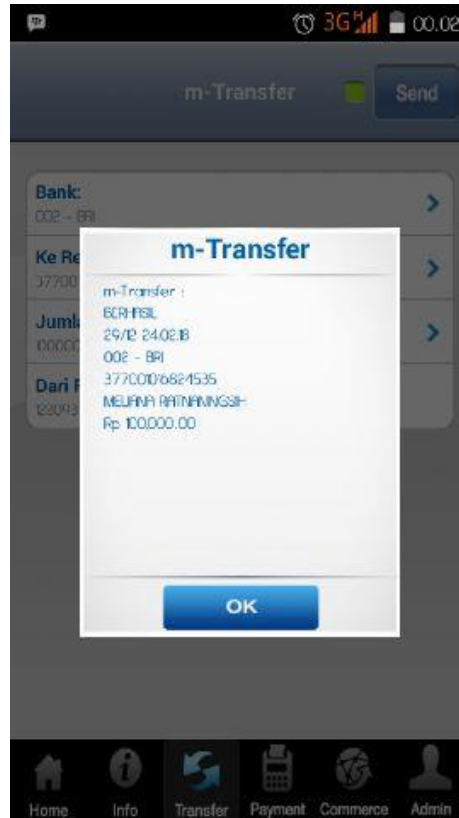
3G 00.02

m-Transfer

Send

Bank:
002 - BRI

Ke Re
37700

Juml
100000

Dari
12093

m-Transfer

m-Transfer :
BERHASIL
29/12 24.02.18
002 - BRI
377001006824535
MELIANA RATNANINGSIH
Rp 100,000.00

OK

Home Info Transfer Payment Commerce Admin